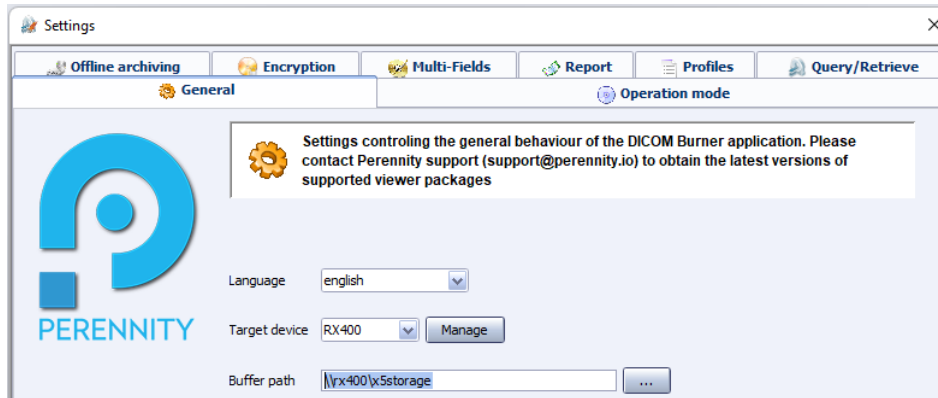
Settings

Offline archiving | Encryption | Multi-Fields | Report | Profiles | Query/Retrieve

General | Operation mode

Settings controling the general behaviour of the DICOM Burner application. Please contact Perennity support (support@perennity.io) to obtain the latest versions of supported viewer packages

PERENNITY

Language english

Target device RX400 Manage

Buffer path \\rx400\x5storage ...